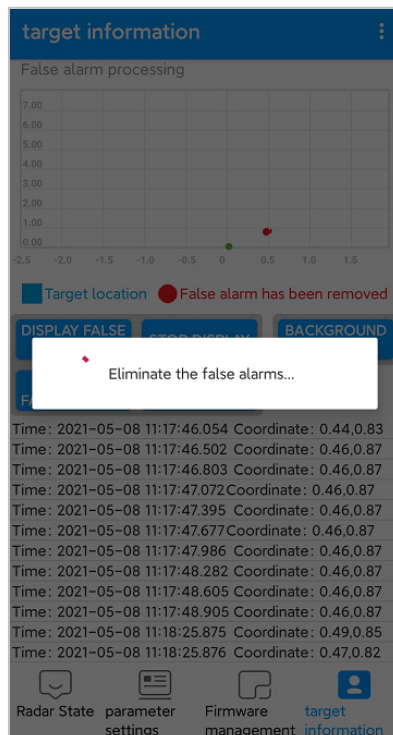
target information

False alarm processing

7.00
6.00
5.00
4.00
3.00
2.00
1.00
0.00
-2.5 -2.0 -1.5 -1.0 -0.5 0.0 0.5 1.0 1.5

Target location False alarm has been removed

DISPLAY FALSE
STOP DISPLAY
BACKGROUND
FA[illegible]

Eliminate the false alarms...

Time: 2021-05-08 11:17:46.054 Coordinate: 0.44,0.83
Time: 2021-05-08 11:17:46.502 Coordinate: 0.46,0.87
Time: 2021-05-08 11:17:46.803 Coordinate: 0.46,0.87
Time: 2021-05-08 11:17:47.072 Coordinate: 0.46,0.87
Time: 2021-05-08 11:17:47.395 Coordinate: 0.46,0.87
Time: 2021-05-08 11:17:47.677 Coordinate: 0.46,0.87
Time: 2021-05-08 11:17:47.986 Coordinate: 0.46,0.87
Time: 2021-05-08 11:17:48.282 Coordinate: 0.46,0.87
Time: 2021-05-08 11:17:48.605 Coordinate: 0.46,0.87
Time: 2021-05-08 11:17:48.905 Coordinate: 0.46,0.87
Time: 2021-05-08 11:18:25.875 Coordinate: 0.49,0.85
Time: 2021-05-08 11:18:25.876 Coordinate: 0.47,0.82

Radar State
parameter settings
Firmware management
target information